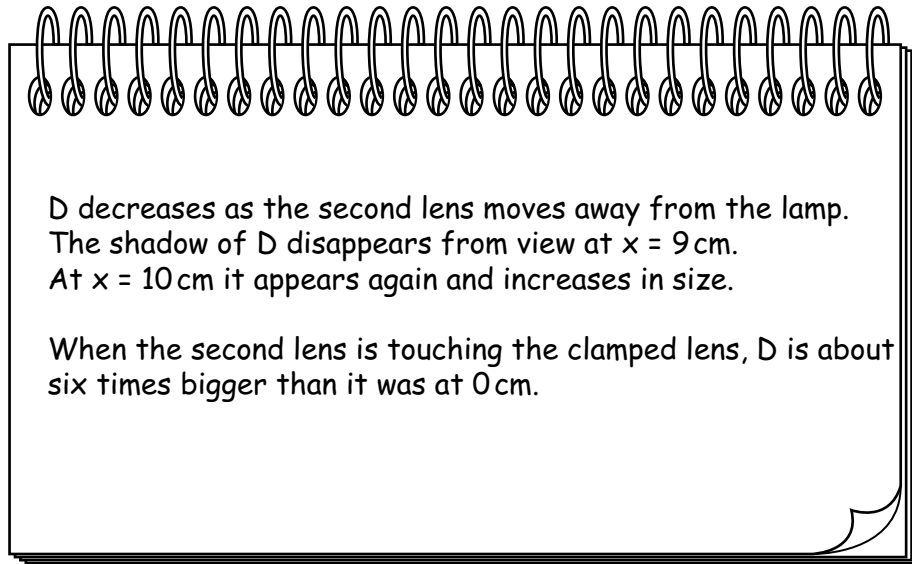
D decreases as the second lens moves away from the lamp. The shadow of D disappears from view at x = 9 cm. At x = 10 cm it appears again and increases in size.

When the second lens is touching the clamped lens, D is about six times bigger than it was at 0 cm.